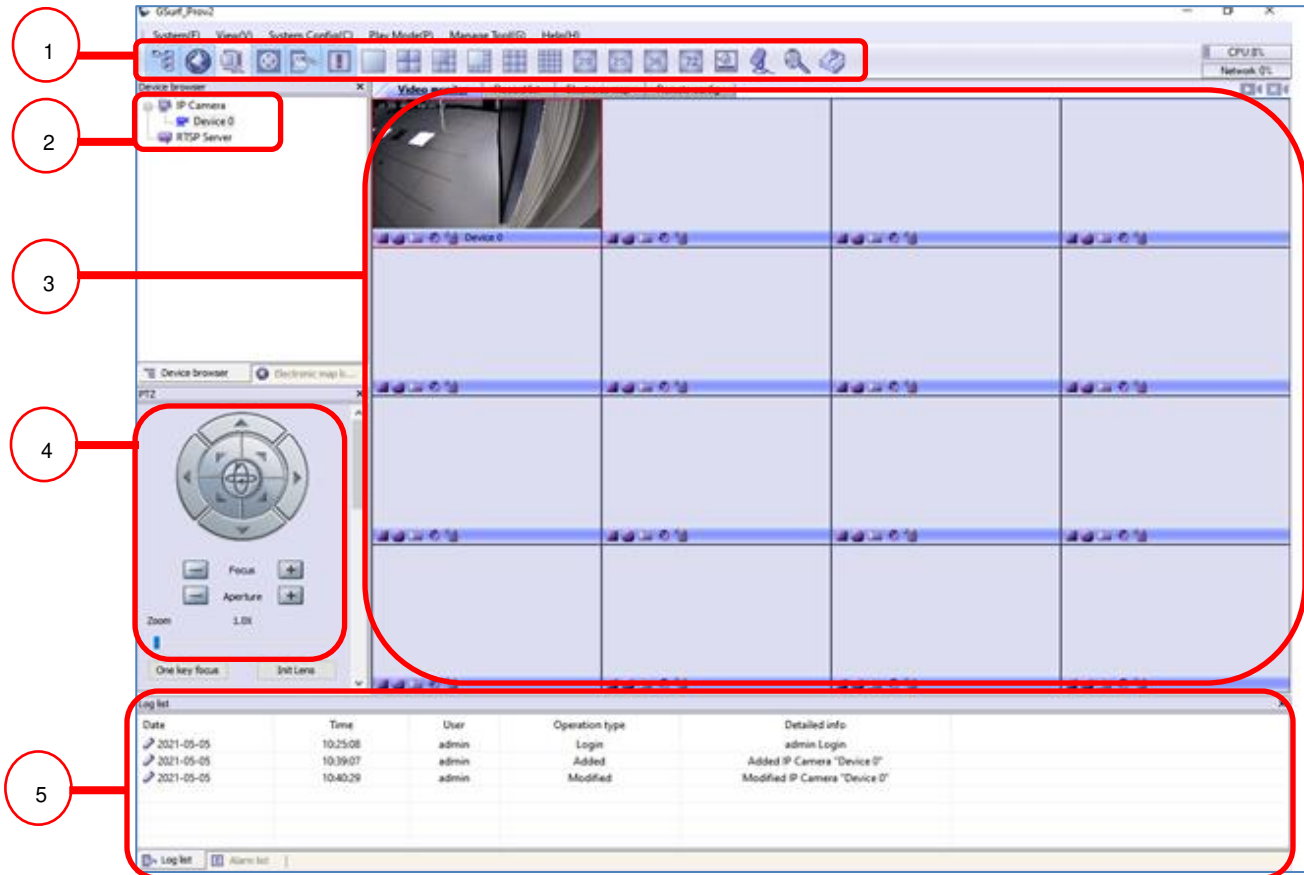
GSurf_Prov2

System(F) View(V) System Config(C) Play Mode(P) Manage Tool(G) Help(H)

CPU 8%
Network 0%

1
2
3
4
5

Device browser
IP Camera
Device 0
RTSP Server

Video monitor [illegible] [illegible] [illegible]

Device 0

Device browser
Electronic map b...

PTZ

Focus
Aperture
Zoom 1.0X
One key focus
Init Lens

Log list

| Date | Time | User | Operation type | Detailed info |
|---|---|---|---|---|
| 2021-05-05 | 10:25:08 | admin | Login | admin Login |
| 2021-05-05 | 10:39:07 | admin | Added | Added IP Camera "Device 0" |
| 2021-05-05 | 10:40:29 | admin | Modified | Modified IP Camera "Device 0" |

Log list
Alarm list